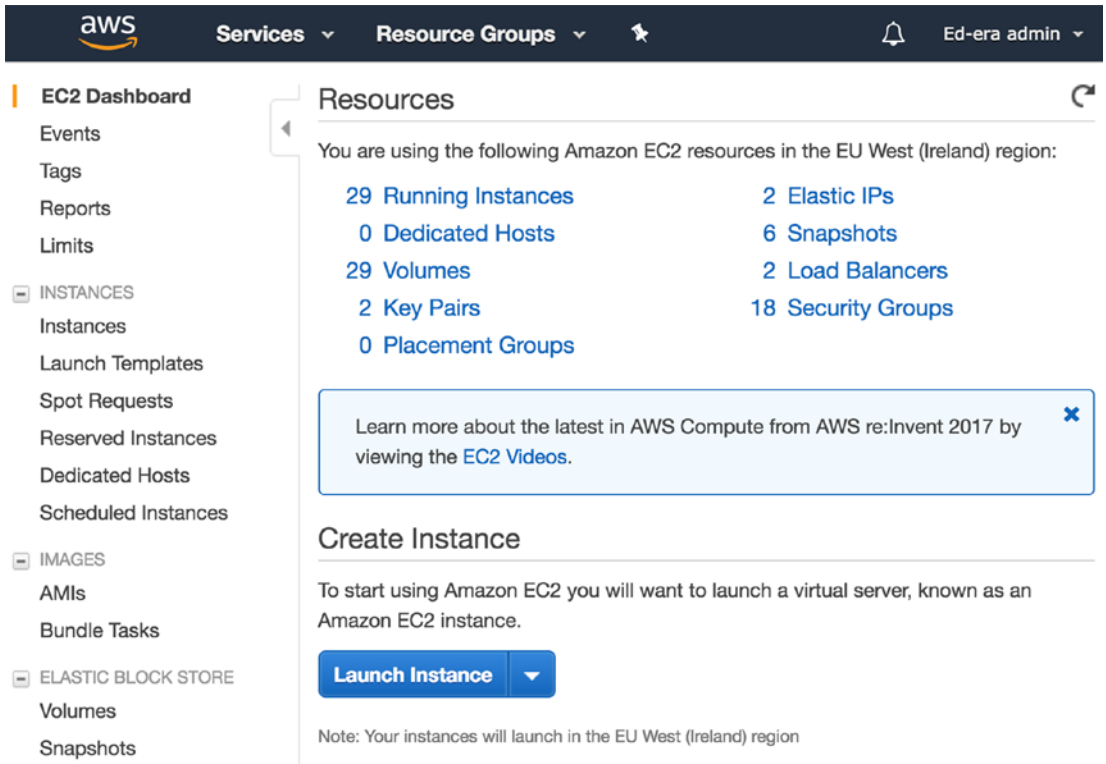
aws Services Resource Groups Ed-era admin

EC2 Dashboard
Events
Tags
Reports
Limits
INSTANCES
Instances
Launch Templates
Spot Requests
Reserved Instances
Dedicated Hosts
Scheduled Instances
IMAGES
AMIs
Bundle Tasks
ELASTIC BLOCK STORE
Volumes
Snapshots

Resources

You are using the following Amazon EC2 resources in the EU West (Ireland) region:

29 Running Instances
0 Dedicated Hosts
29 Volumes
2 Key Pairs
0 Placement Groups

2 Elastic IPs
6 Snapshots
2 Load Balancers
18 Security Groups

Learn more about the latest in AWS Compute from AWS re:Invent 2017 by viewing the EC2 Videos.

Create Instance

To start using Amazon EC2 you will want to launch a virtual server, known as an Amazon EC2 instance.

Launch Instance

Note: Your instances will launch in the EU West (Ireland) region